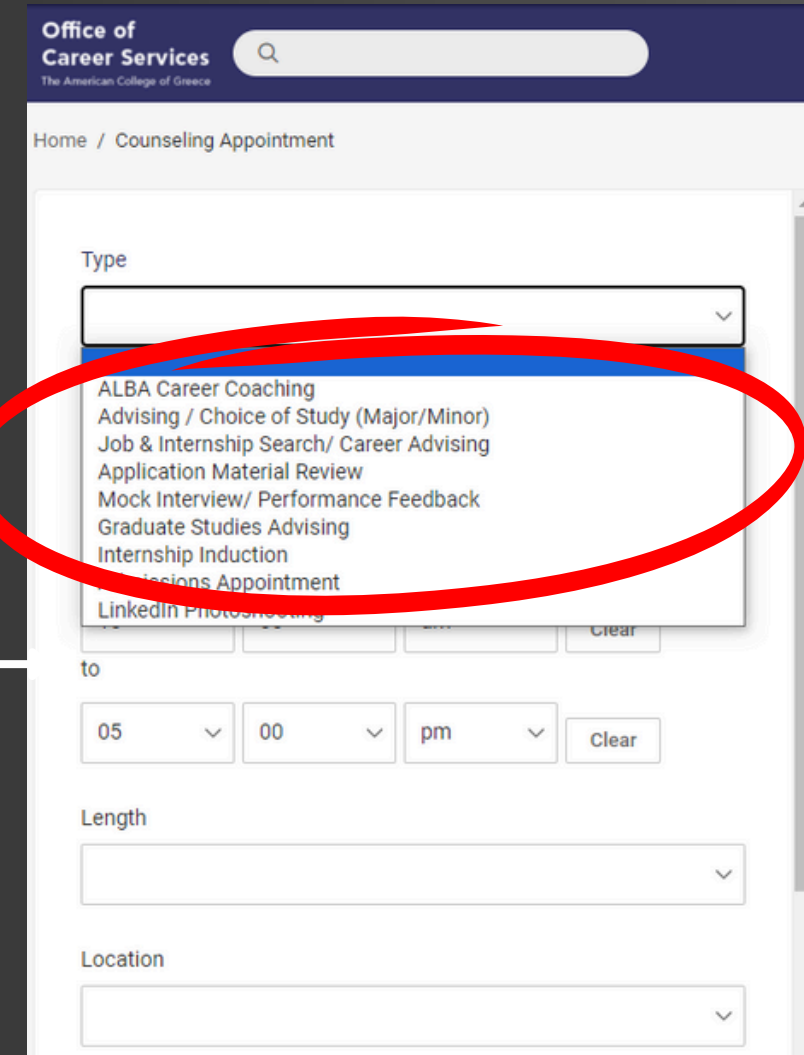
Office of
Career Services
The American College of Greece

Home / Counseling Appointment

Type

ALBA Career Coaching
Advising / Choice of Study (Major/Minor)
Job & Internship Search/ Career Advising
Application Material Review
Mock Interview/ Performance Feedback
Graduate Studies Advising
Internship Induction
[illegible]issions Appointment
LinkedIn Photoshooting

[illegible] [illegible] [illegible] Clear

to

05 00 pm Clear

Length

Location